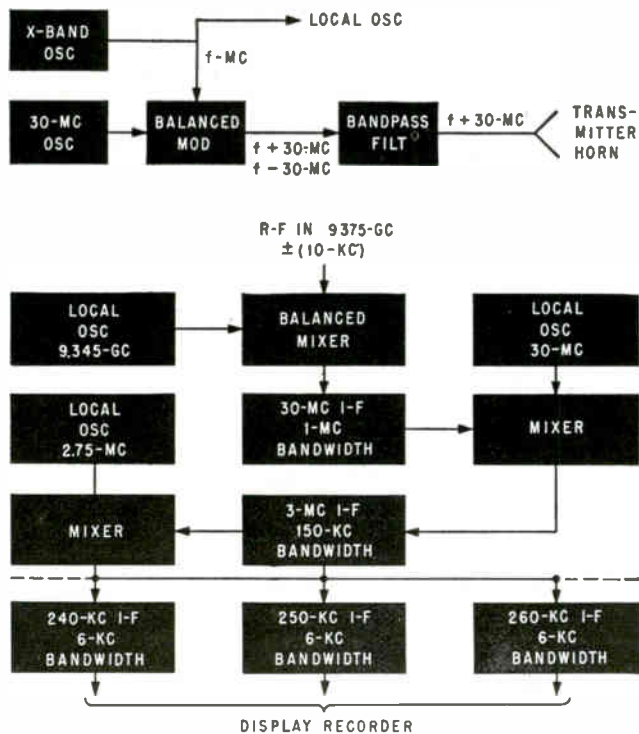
X-BAND OSC

LOCAL OSC

f-MC

30-MC OSC

BALANCED MOD

f + 30-MC
f − 30-MC

BANDPASS FILT

f + 30-MC

TRANSMITTER HORN

R-F IN 9375-GC
± (10-KC)

LOCAL OSC 9,345-GC

BALANCED MIXER

LOCAL OSC 30-MC

LOCAL OSC 2.75-MC

30-MC I-F 1-MC BANDWIDTH

MIXER

MIXER

3-MC I-F 150-KC BANDWIDTH

240-KC I-F 6-KC BANDWIDTH

250-KC I-F 6-KC BANDWIDTH

260-KC I-F 6-KC BANDWIDTH

DISPLAY RECORDER